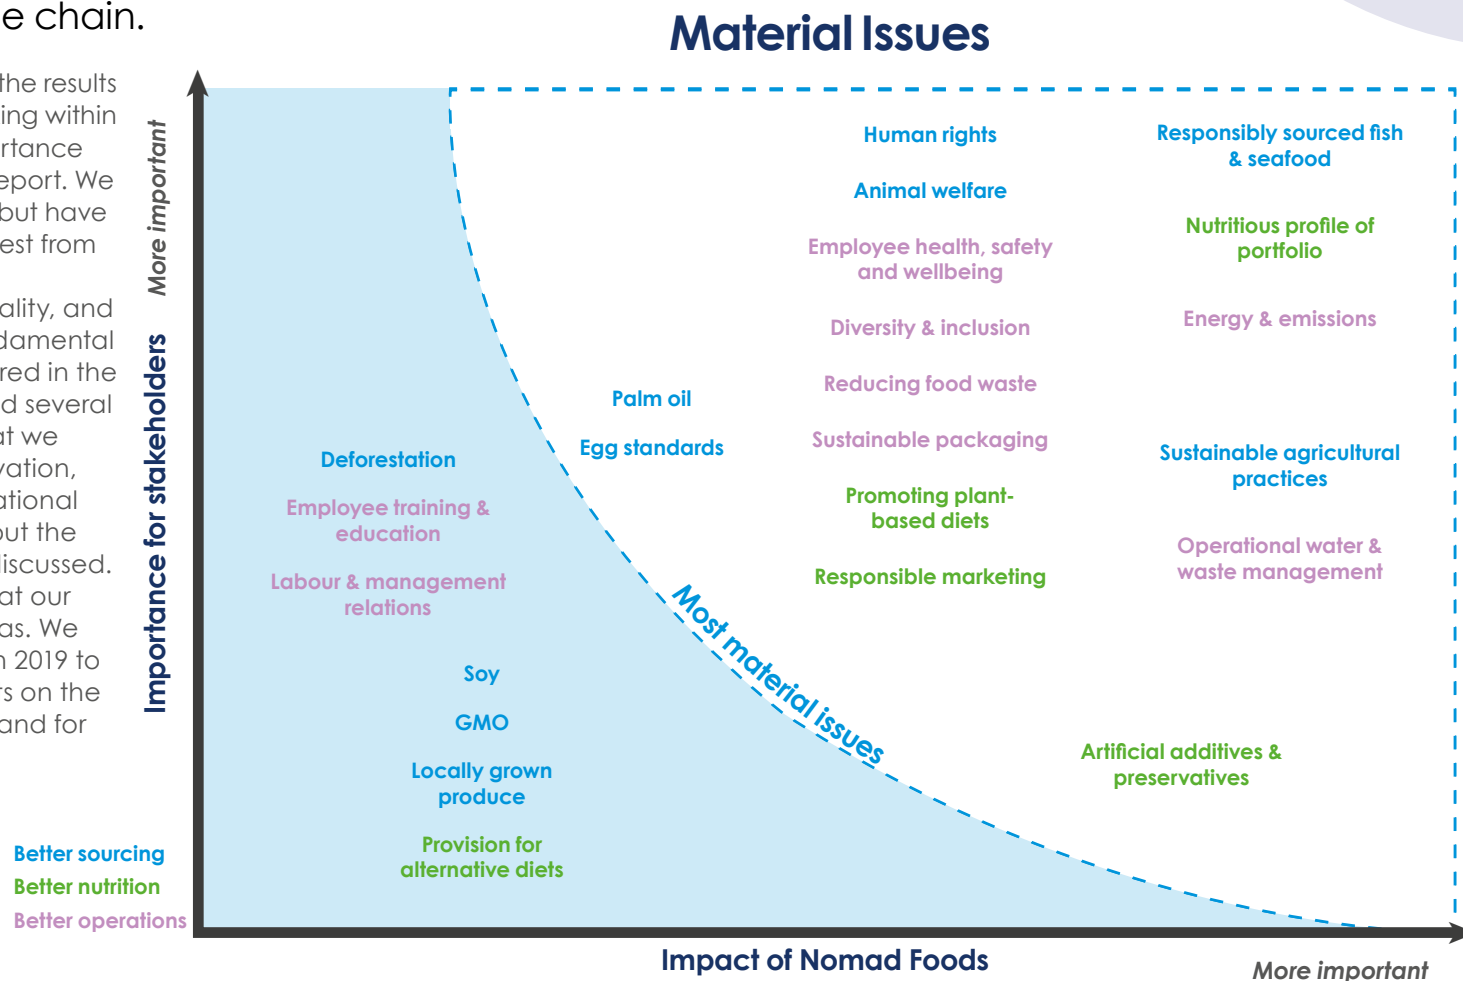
e chain.

the results
ing within
rtance
eport. We
but have
est from

ality, and
damental
red in the
d several
it we
vation,
ational
out the
iscussed.
at our
as. We
n 2019 to
s on the
and for

Material Issues

More important

Importance for stakeholders

Human rights

Animal welfare

Employee health, safety and wellbeing

Diversity & inclusion

Reducing food waste

Sustainable packaging

Promoting plant-based diets

Responsible marketing

Responsibly sourced fish & seafood

Nutritious profile of portfolio

Energy & emissions

Sustainable agricultural practices

Operational water & waste management

Palm oil

Egg standards

Deforestation

Employee training & education

Labour & management relations

Soy

GMO

Locally grown produce

Provision for alternative diets

Most material issues

Artificial additives & preservatives

Better sourcing
Better nutrition
Better operations

Impact of Nomad Foods

More important